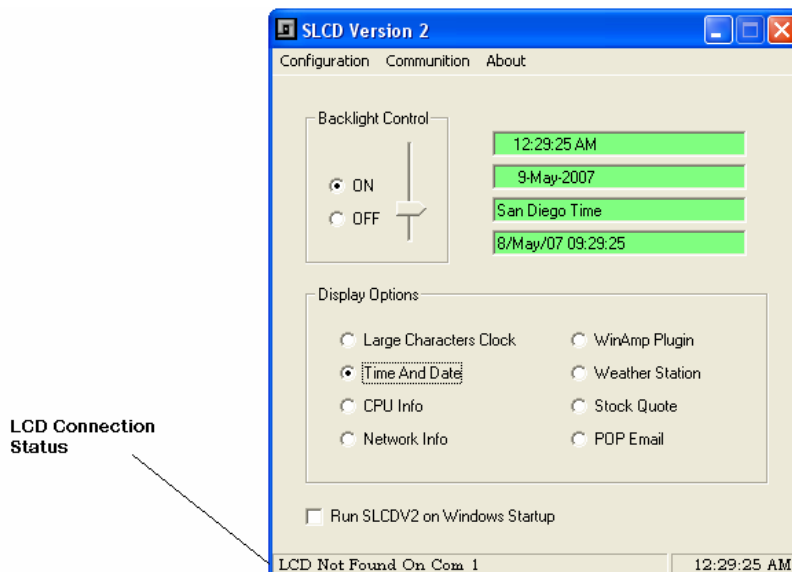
SLCD Version 2

Configuration Communition About

Backlight Control

ON

OFF

12:29:25 AM

9-May-2007

San Diego Time

8/May/07 09:29:25

Display Options

Large Characters Clock

Time And Date

CPU Info

Network Info

WinAmp Plugin

Weather Station

Stock Quote

POP Email

Run SLCDV2 on Windows Startup

LCD Connection Status

LCD Not Found On Com 1

12:29:25 AM